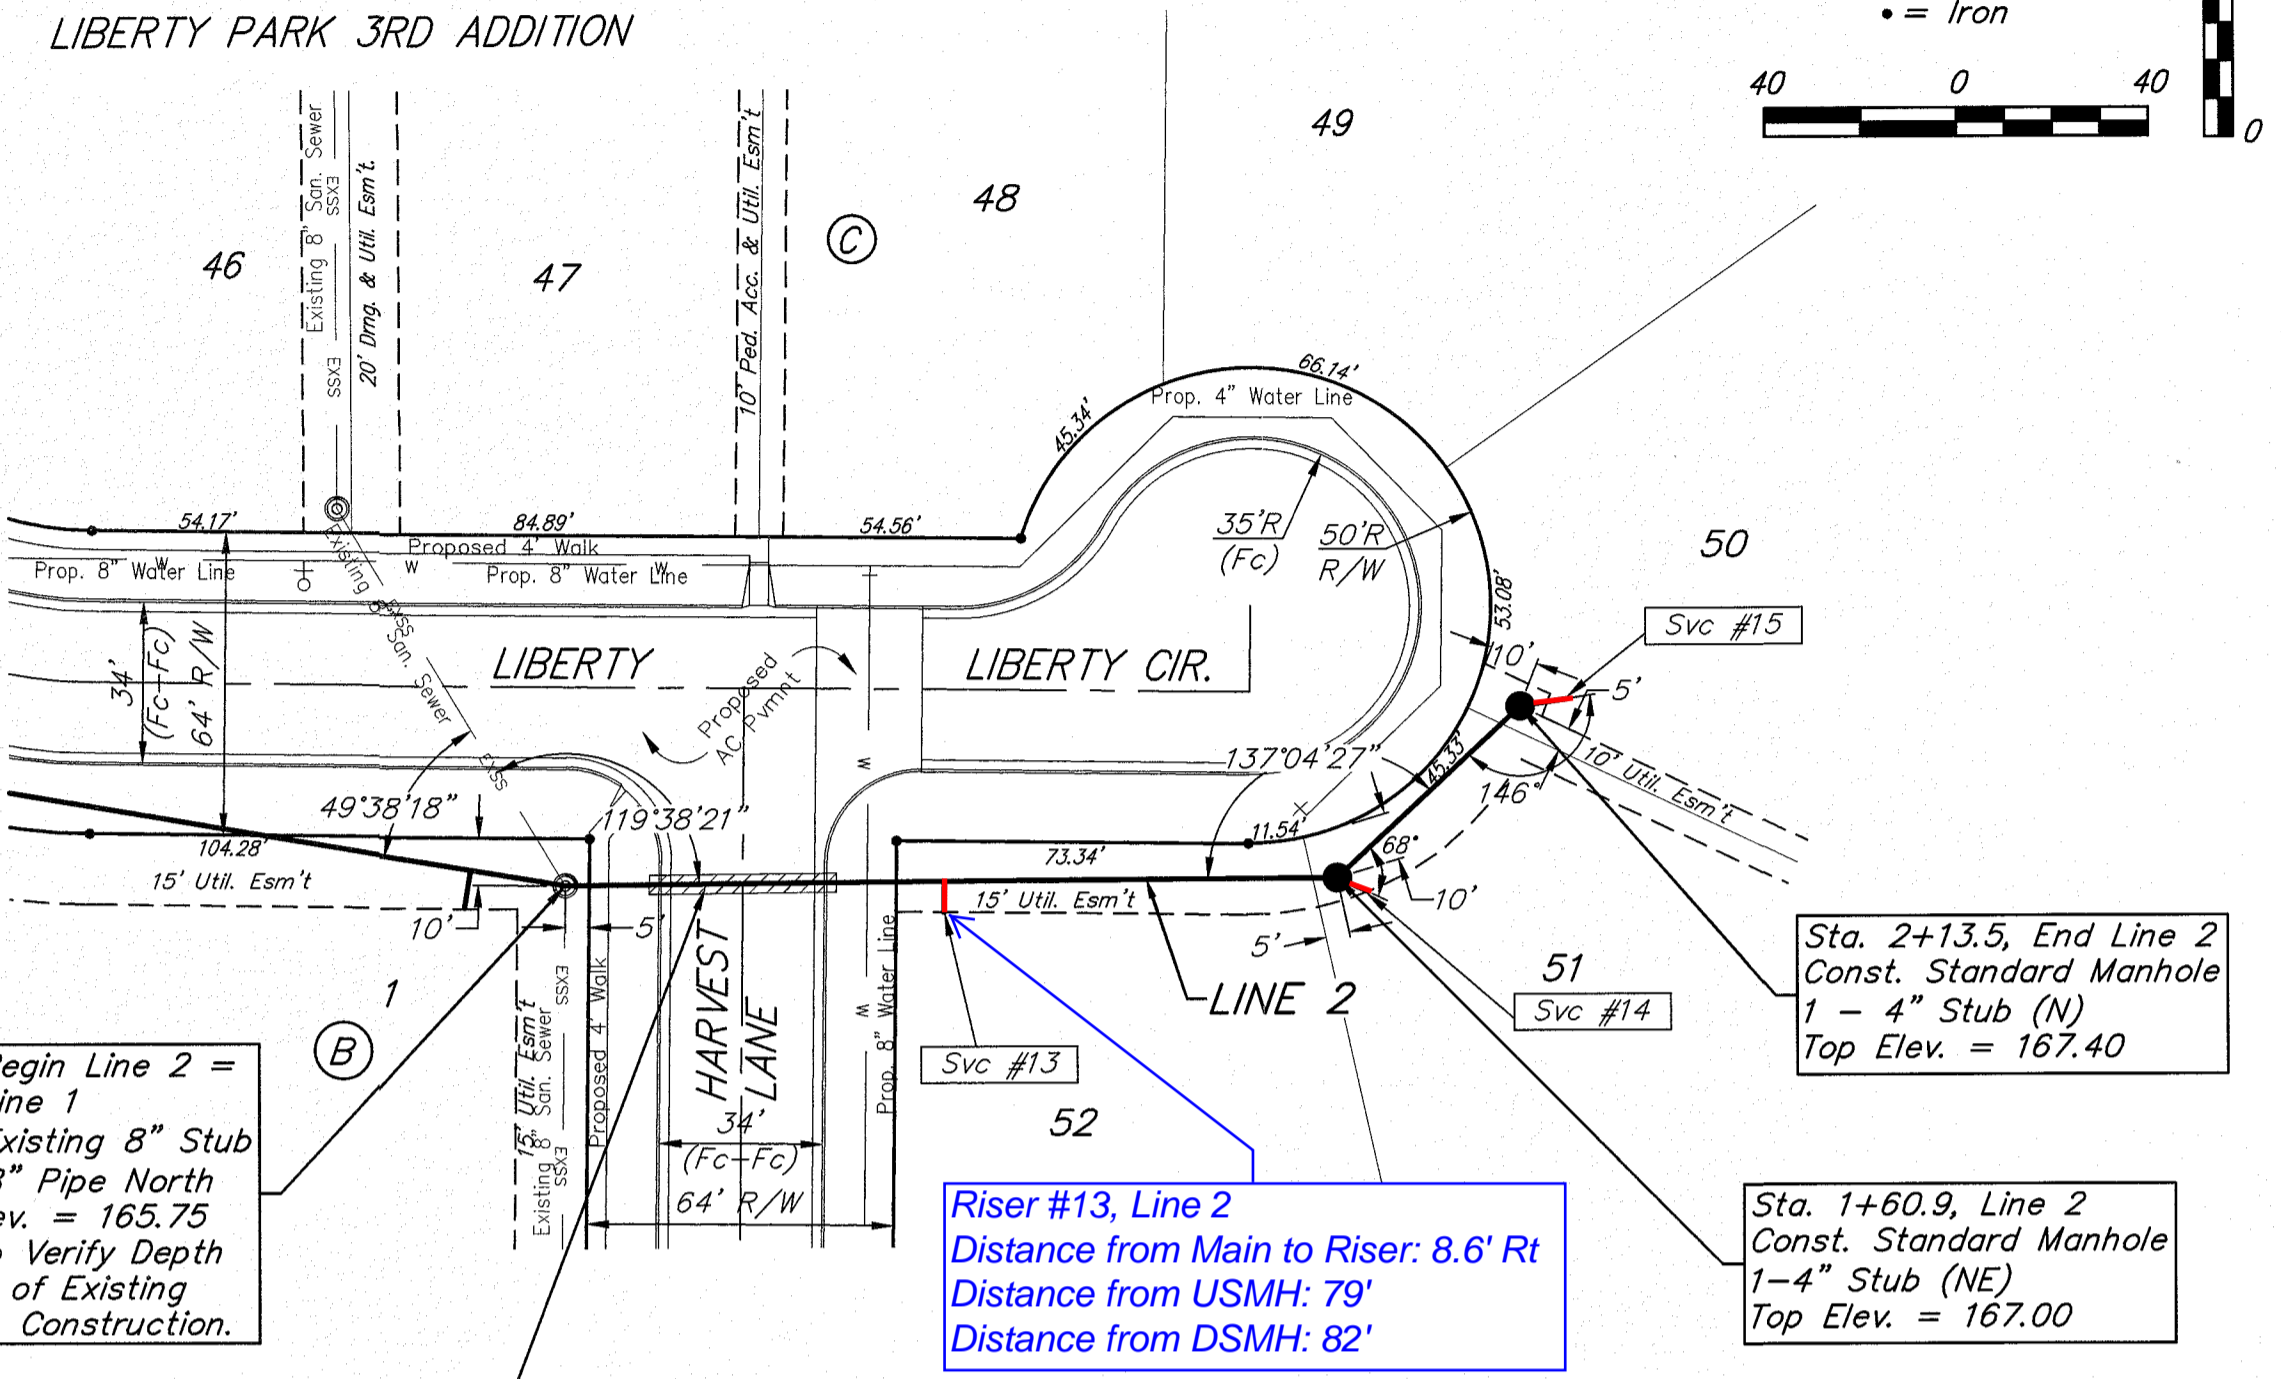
LIBERTY PARK 3RD ADDITION

• = Iron

40 0 40

0

49

48

46

47

C

Existing 8" San. Sewer SSX3

SSX3

20' Drng. & Util. Esm't.

10' Ped. Acc. & Util. Esm't

66.14'

Prop. 4" Water Line

45.34'

54.17'

84.89'

54.56'

Proposed 4' Walk

Prop. 8" Water Line

Prop. 8" Water Line

Existing 8" San. Sewer

35'R (Fc)

50'R R/W

50

53.08'

Svc #15

10'

5'

34' (Fc-Fc)

64' R/W

LIBERTY

Proposed AC Pvmnt

LIBERTY CIR.

137°04'27"

45.33'

146°

10' Util. Esm't

49°38'18"

119°38'21"

11.54'

104.28'

15' Util. Esm't

73.34'

68°

10'

15' Util. Esm't

10'

5'

5'

LINE 2

51

Svc #14

Sta. 2+13.5, End Line 2
Const. Standard Manhole
1 – 4" Stub (N)
Top Elev. = 167.40

1

B

15' Util. Esm't

Existing 8" San. Sewer SSX3

SSX3

Proposed 4' Walk

HARVEST LANE

34' (Fc-Fc)

64' R/W

Prop. 8" Water Line

Svc #13

52

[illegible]egin Line 2 =
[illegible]ine 1
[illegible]xisting 8" Stub
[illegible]" Pipe North
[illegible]ev. = 165.75
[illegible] Verify Depth
of Existing
Construction.

Riser #13, Line 2
Distance from Main to Riser: 8.6' Rt
Distance from USMH: 79'
Distance from DSMH: 82'

Sta. 1+60.9, Line 2
Const. Standard Manhole
1–4" Stub (NE)
Top Elev. = 167.00